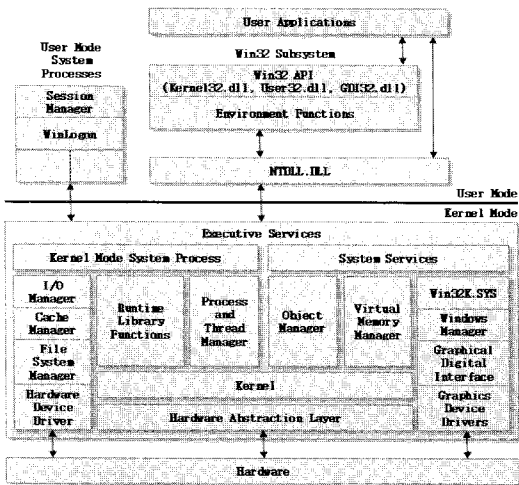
User Applications

User Mode System Processes

Win32 Subsystem

Win32 API (Kernel32.dll, User32.dll, GDI32.dll)

Environment Functions

Session Manager

Winlogon

NTDLL.DLL

User Mode

Kernel Mode

Executive Services

Kernel Mode System Process

System Services

I/O Manager

Cache Manager

File System Manager

Hardware Device Driver

Runtime Library Functions

Process and Thread Manager

Object Manager

Virtual Memory Manager

Win32K.SYS

Windows Manager

Graphical Digital Interface

Graphics Device Drivers

Kernel

Hardware Abstraction Layer

Hardware